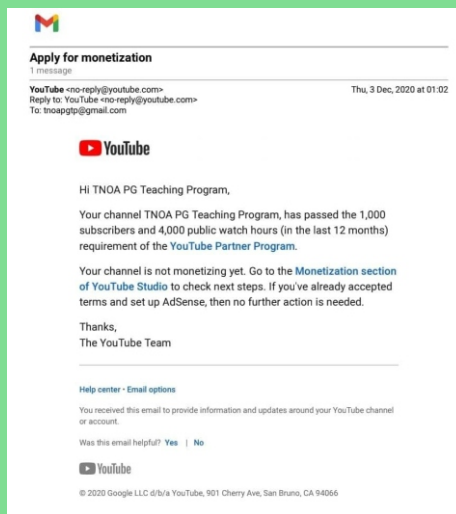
Apply for monetization
1 message

YouTube <no-reply@youtube.com>
Reply to: YouTube <no-reply@youtube.com>
To: tnoapgtp@gmail.com

Thu, 3 Dec, 2020 at 01:02

YouTube

Hi TNOA PG Teaching Program,

Your channel TNOA PG Teaching Program, has passed the 1,000 subscribers and 4,000 public watch hours (in the last 12 months) requirement of the YouTube Partner Program.

Your channel is not monetizing yet. Go to the Monetization section of YouTube Studio to check next steps. If you've already accepted terms and set up AdSense, then no further action is needed.

Thanks,
The YouTube Team

Help center · Email options

You received this email to provide information and updates around your YouTube channel or account.

Was this email helpful? Yes | No

YouTube

© 2020 Google LLC d/b/a YouTube, 901 Cherry Ave, San Bruno, CA 94066